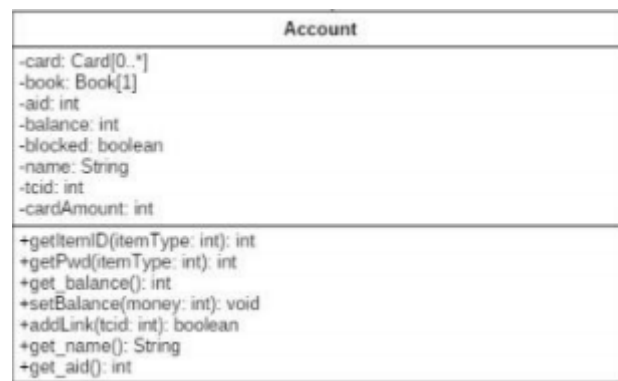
Account

-card: Card[0..*]
-book: Book[1]
-aid: int
-balance: int
-blocked: boolean
-name: String
-tcid: int
-cardAmount: int

+getItemID(itemType: int): int
+getPwd(itemType: int): int
+get_balance(): int
+setBalance(money: int): void
+addLink(tcid: int): boolean
+get_name(): String
+get_aid(): int